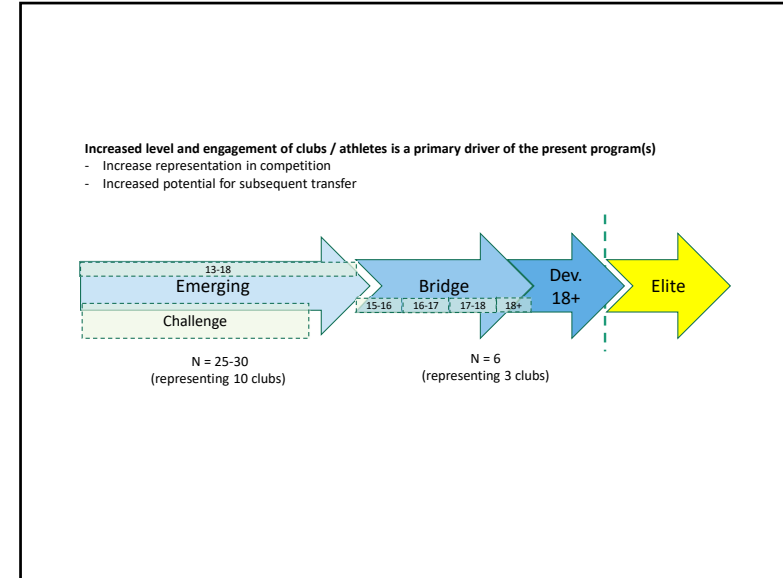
**Increased level and engagement of clubs / athletes is a primary driver of the present program(s)**
- Increase representation in competition
- Increased potential for subsequent transfer

13-18
Emerging
Challenge

Bridge
15-16
16-17
17-18
18+

Dev. 18+

Elite

N = 25-30
(representing 10 clubs)

N = 6
(representing 3 clubs)